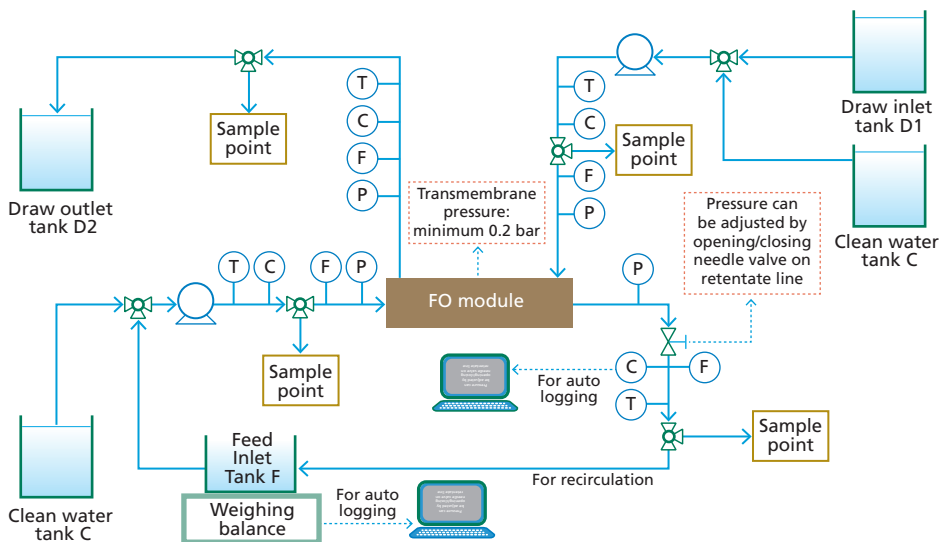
Draw outlet tank D2

Sample point

T
C
F
P

Transmembrane pressure: minimum 0.2 bar

T
C
Sample point
F
P

Draw inlet tank D1

Clean water tank C

Pressure can be adjusted by opening/closing needle valve on retentate line

T
C
F
P

FO module

P

Sample point

C
F
For auto logging
T

Sample point

Clean water tank C

Feed Inlet Tank F

For recirculation

Weighing balance

For auto logging